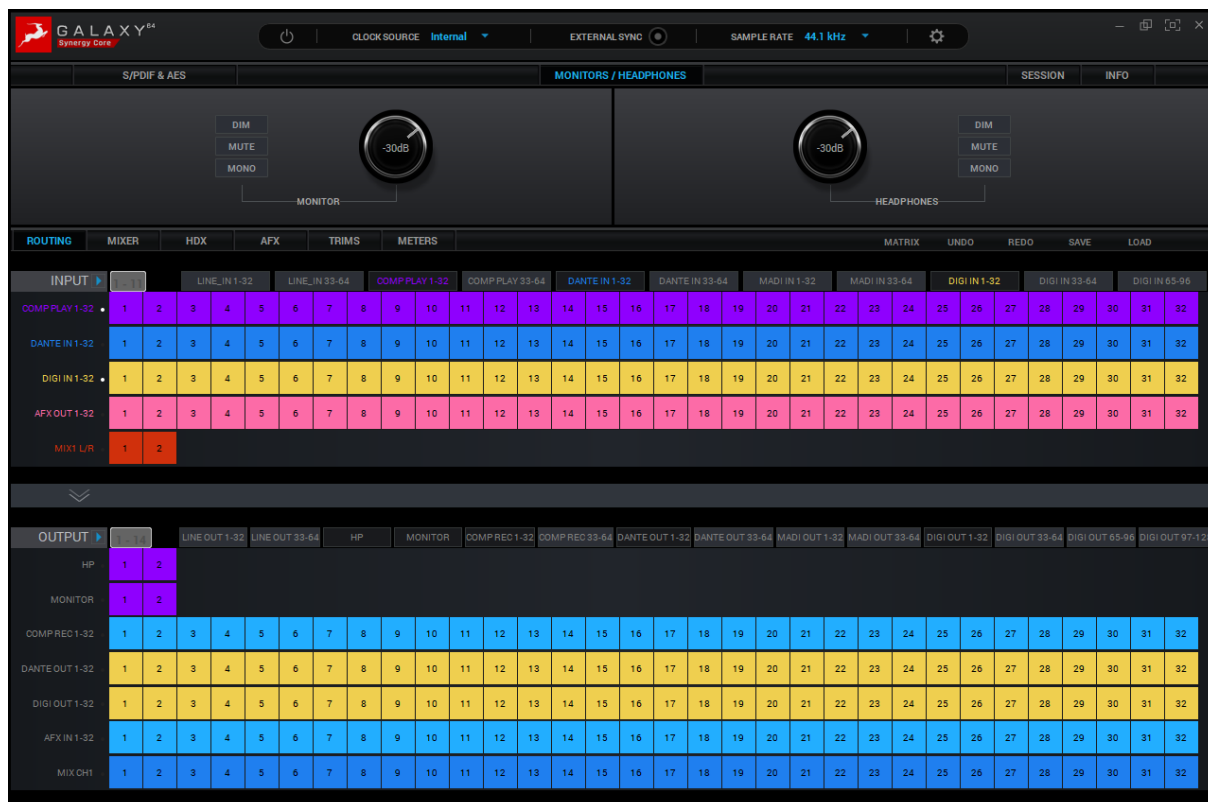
GALAXY$^{64}$
Synergy Core

CLOCK SOURCE Internal
EXTERNAL SYNC
SAMPLE RATE 44.1 kHz

S/PDIF & AES
MONITORS / HEADPHONES
SESSION
INFO

DIM
MUTE
MONO
-30dB
MONITOR

-30dB
DIM
MUTE
MONO
HEADPHONES

ROUTING
MIXER
HDX
AFX
TRIMS
METERS
MATRIX
UNDO
REDO
SAVE
LOAD

INPUT
1 - 11
LINE_IN 1-32
LINE_IN 33-64
COMP PLAY 1-32
COMP PLAY 33-64
DANTE IN 1-32
DANTE IN 33-64
MADI IN 1-32
MADI IN 33-64
DIGI IN 1-32
DIGI IN 33-64
DIGI IN 65-96

| | | | | | | | | | | | | | | | | | | | | | | | | | | | | | | | | |
|---|---|---|---|---|---|---|---|---|---|---|---|---|---|---|---|---|---|---|---|---|---|---|---|---|---|---|---|---|---|---|---|---|
| COMP PLAY 1-32 | 1 | 2 | 3 | 4 | 5 | 6 | 7 | 8 | 9 | 10 | 11 | 12 | 13 | 14 | 15 | 16 | 17 | 18 | 19 | 20 | 21 | 22 | 23 | 24 | 25 | 26 | 27 | 28 | 29 | 30 | 31 | 32 |
| DANTE IN 1-32 | 1 | 2 | 3 | 4 | 5 | 6 | 7 | 8 | 9 | 10 | 11 | 12 | 13 | 14 | 15 | 16 | 17 | 18 | 19 | 20 | 21 | 22 | 23 | 24 | 25 | 26 | 27 | 28 | 29 | 30 | 31 | 32 |
| DIGI IN 1-32 | 1 | 2 | 3 | 4 | 5 | 6 | 7 | 8 | 9 | 10 | 11 | 12 | 13 | 14 | 15 | 16 | 17 | 18 | 19 | 20 | 21 | 22 | 23 | 24 | 25 | 26 | 27 | 28 | 29 | 30 | 31 | 32 |
| AFX OUT 1-32 | 1 | 2 | 3 | 4 | 5 | 6 | 7 | 8 | 9 | 10 | 11 | 12 | 13 | 14 | 15 | 16 | 17 | 18 | 19 | 20 | 21 | 22 | 23 | 24 | 25 | 26 | 27 | 28 | 29 | 30 | 31 | 32 |
| MIX1 L/R | 1 | 2 | | | | | | | | | | | | | | | | | | | | | | | | | | | | | | |

OUTPUT
1 - 14
LINE OUT 1-32
LINE OUT 33-64
HP
MONITOR
COMP REC 1-32
COMP REC 33-64
DANTE OUT 1-32
DANTE OUT 33-64
MADI OUT 1-32
MADI OUT 33-64
DIGI OUT 1-32
DIGI OUT 33-64
DIGI OUT 65-96
DIGI OUT 97-12

| | | | | | | | | | | | | | | | | | | | | | | | | | | | | | | | | |
|---|---|---|---|---|---|---|---|---|---|---|---|---|---|---|---|---|---|---|---|---|---|---|---|---|---|---|---|---|---|---|---|---|
| HP | 1 | 2 | | | | | | | | | | | | | | | | | | | | | | | | | | | | | | |
| MONITOR | 1 | 2 | | | | | | | | | | | | | | | | | | | | | | | | | | | | | | |
| COMP REC 1-32 | 1 | 2 | 3 | 4 | 5 | 6 | 7 | 8 | 9 | 10 | 11 | 12 | 13 | 14 | 15 | 16 | 17 | 18 | 19 | 20 | 21 | 22 | 23 | 24 | 25 | 26 | 27 | 28 | 29 | 30 | 31 | 32 |
| DANTE OUT 1-32 | 1 | 2 | 3 | 4 | 5 | 6 | 7 | 8 | 9 | 10 | 11 | 12 | 13 | 14 | 15 | 16 | 17 | 18 | 19 | 20 | 21 | 22 | 23 | 24 | 25 | 26 | 27 | 28 | 29 | 30 | 31 | 32 |
| DIGI OUT 1-32 | 1 | 2 | 3 | 4 | 5 | 6 | 7 | 8 | 9 | 10 | 11 | 12 | 13 | 14 | 15 | 16 | 17 | 18 | 19 | 20 | 21 | 22 | 23 | 24 | 25 | 26 | 27 | 28 | 29 | 30 | 31 | 32 |
| AFX IN 1-32 | 1 | 2 | 3 | 4 | 5 | 6 | 7 | 8 | 9 | 10 | 11 | 12 | 13 | 14 | 15 | 16 | 17 | 18 | 19 | 20 | 21 | 22 | 23 | 24 | 25 | 26 | 27 | 28 | 29 | 30 | 31 | 32 |
| MIX CH1 | 1 | 2 | 3 | 4 | 5 | 6 | 7 | 8 | 9 | 10 | 11 | 12 | 13 | 14 | 15 | 16 | 17 | 18 | 19 | 20 | 21 | 22 | 23 | 24 | 25 | 26 | 27 | 28 | 29 | 30 | 31 | 32 |